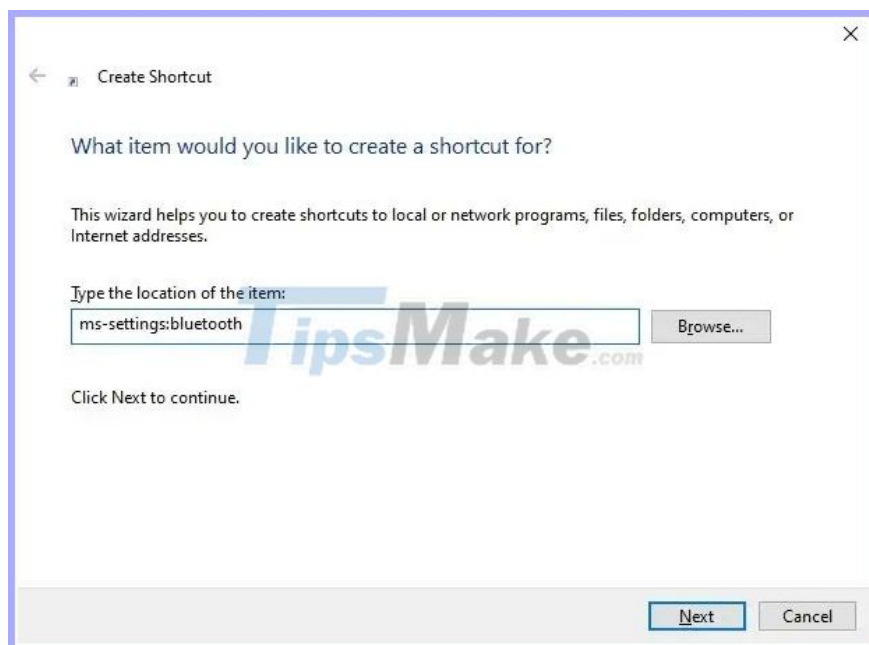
×

Create Shortcut

What item would you like to create a shortcut for?

This wizard helps you to create shortcuts to local or network programs, files, folders, computers, or Internet addresses.

Type the location of the item:

ms-settings:bluetooth

Browse...

TipsMake.com

Click Next to continue.

Next

Cancel